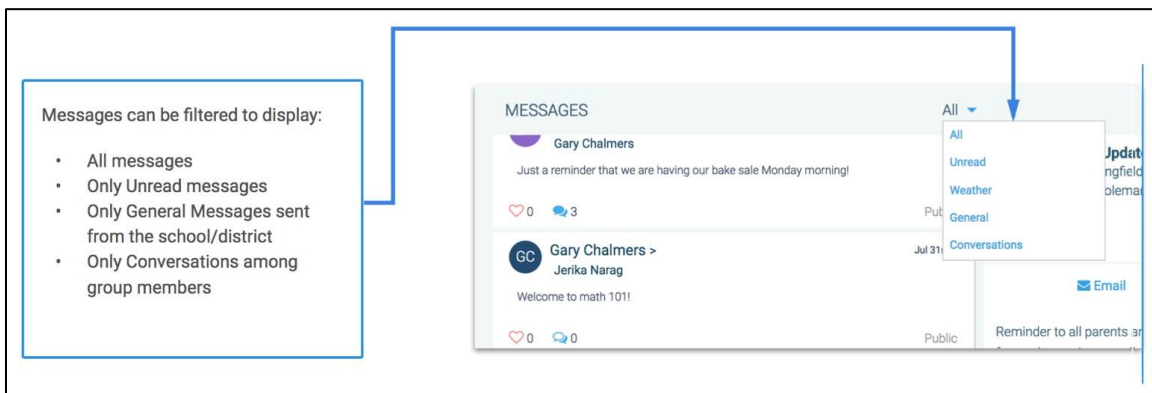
Messages can be filtered to display:

- All messages
- Only Unread messages
- Only General Messages sent from the school/district
- Only Conversations among group members

MESSAGES

All

All
Unread
Weather
General
Conversations

Gary Chalmers
Just a reminder that we are having our bake sale Monday morning!
0 3
Publ

Gary Chalmers >
Jerika Narag
Jul 31
GC
Welcome to math 101!
0 0
Public

Updat
ngfield
olema

Email

Reminder to all parents a